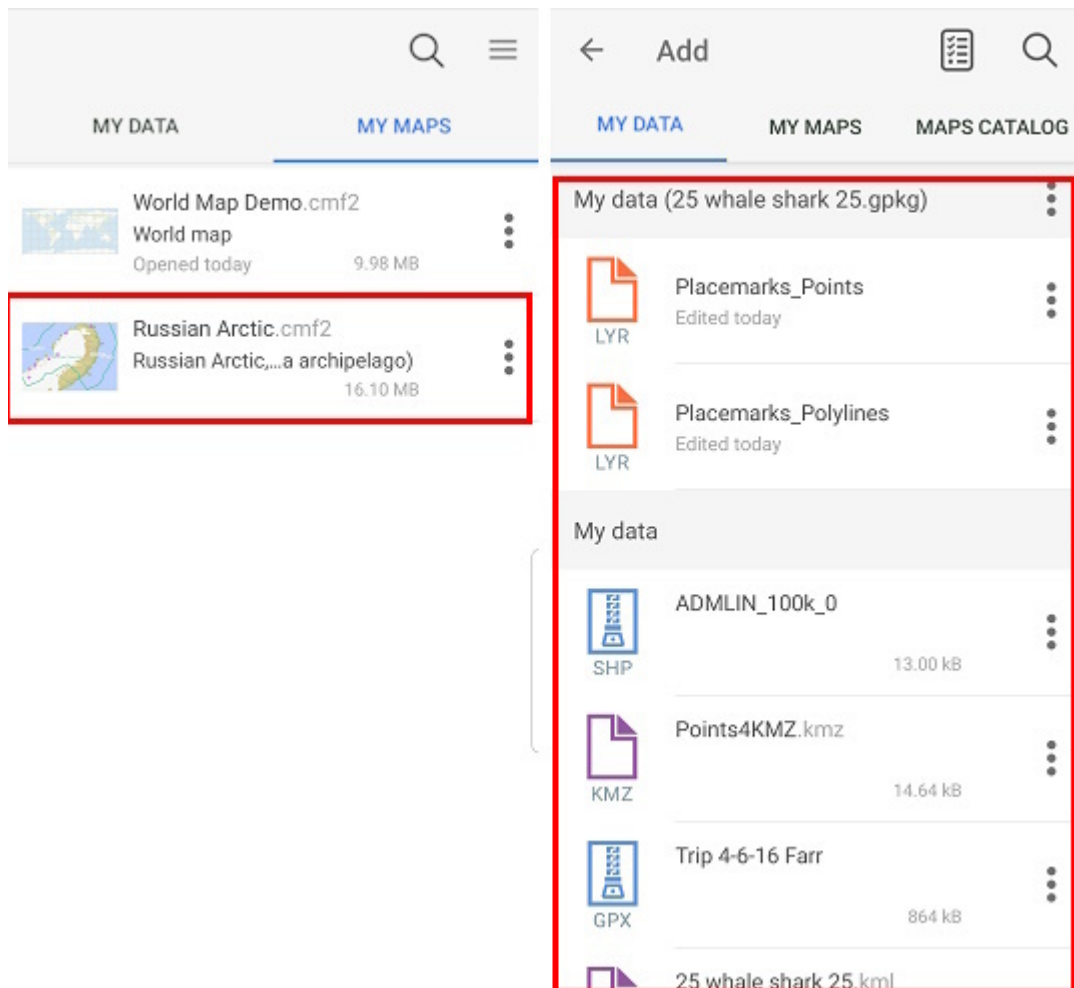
MY DATA MY MAPS

World Map Demo.cmf2
World map
Opened today 9.98 MB

Russian Arctic.cmf2
Russian Arctic,...a archipelago)
16.10 MB

Add

MY DATA MY MAPS MAPS CATALOG

My data (25 whale shark 25.gpkg)

LYR Placemarks_Points
Edited today

LYR Placemarks_Polylines
Edited today

My data

SHP ADMLIN_100k_0
13.00 kB

KMZ Points4KMZ.kmz
14.64 kB

GPX Trip 4-6-16 Farr
864 kB

25 whale shark 25.kml